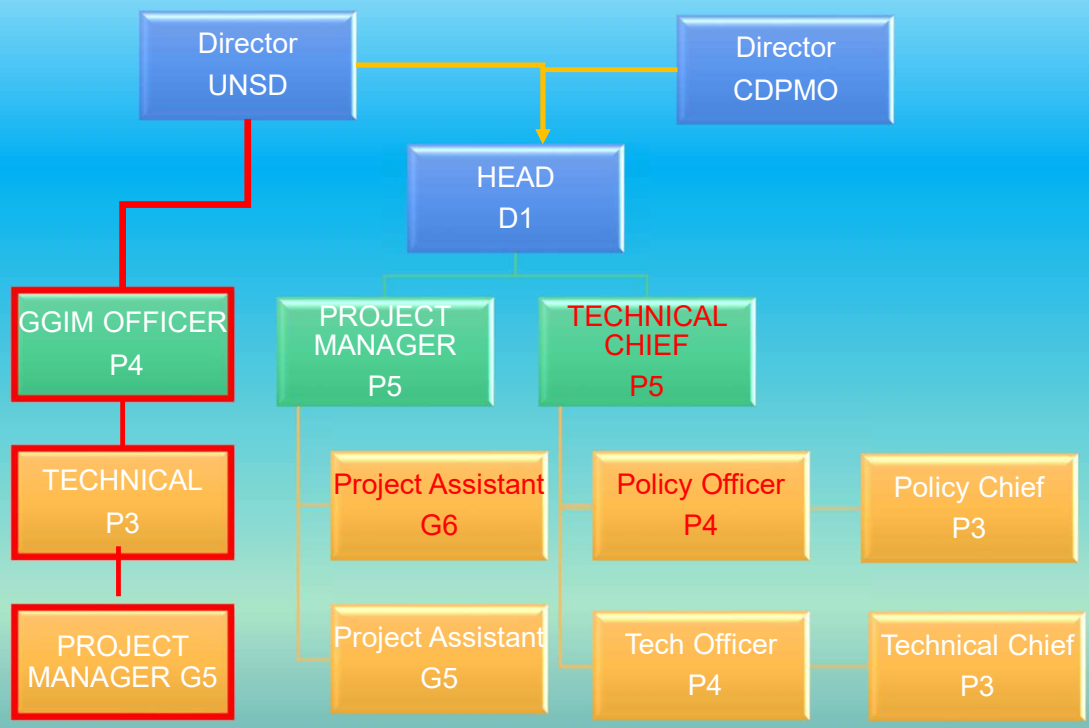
Director
UNSD

Director
CDPMO

HEAD
D1

GGIM OFFICER
P4

PROJECT MANAGER
P5

TECHNICAL CHIEF
P5

TECHNICAL
P3

Project Assistant
G6

Policy Officer
P4

Policy Chief
P3

PROJECT MANAGER G5

Project Assistant
G5

Tech Officer
P4

Technical Chief
P3